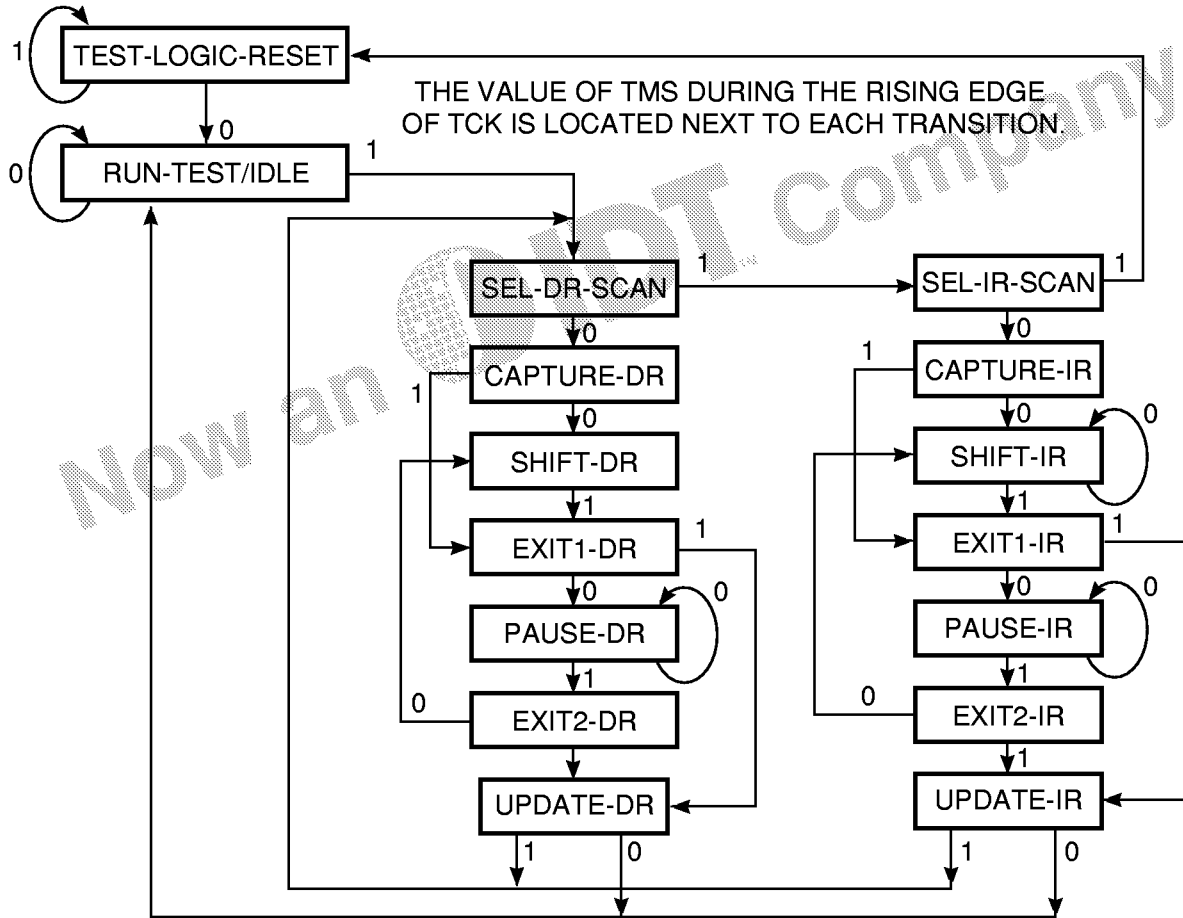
1
TEST-LOGIC-RESET
THE VALUE OF TMS DURING THE RISING EDGE OF TCK IS LOCATED NEXT TO EACH TRANSITION.
0
0
RUN-TEST/IDLE
1
Now an IDT Company
SEL-DR-SCAN
1
SEL-IR-SCAN
1
0
0
CAPTURE-DR
1
CAPTURE-IR
1
0
0
0
SHIFT-DR
SHIFT-IR
1
1
EXIT1-DR
1
EXIT1-IR
1
0
0
0
0
PAUSE-DR
PAUSE-IR
1
1
0
EXIT2-DR
0
EXIT2-IR
1
UPDATE-DR
UPDATE-IR
1
0
1
0